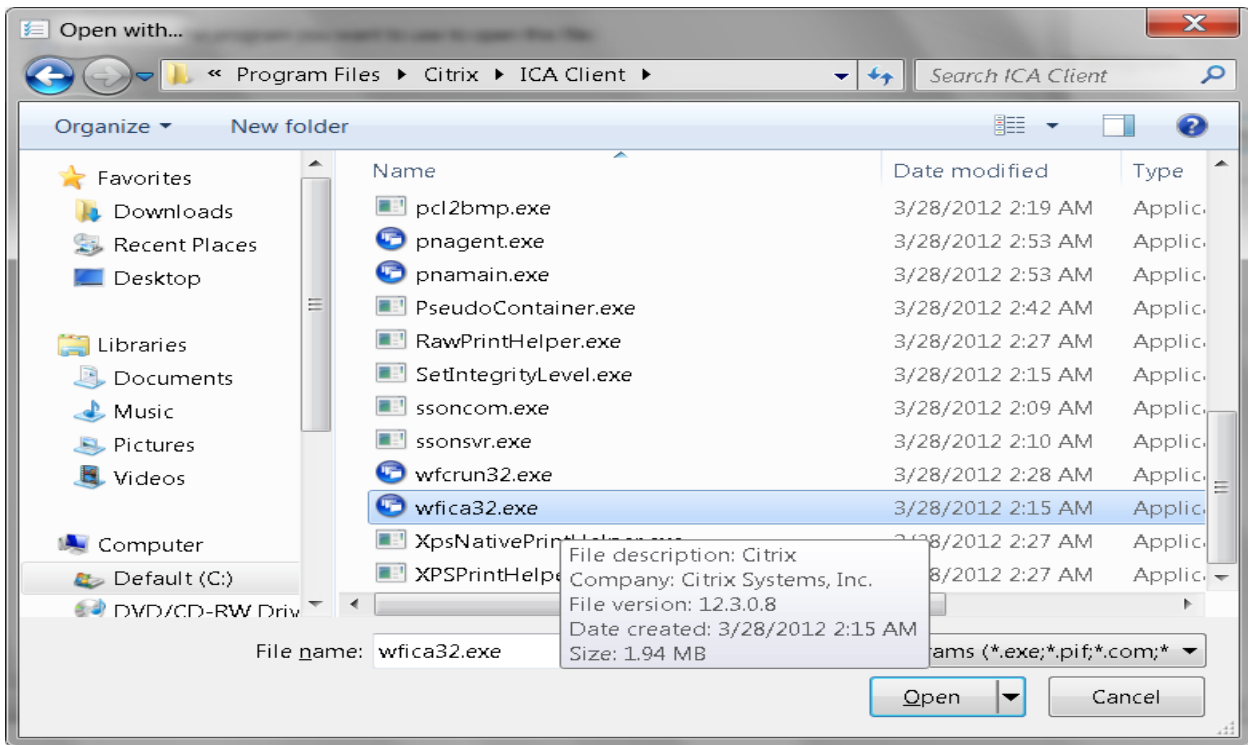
Open with...

« Program Files ▸ Citrix ▸ ICA Client ▸

Search ICA Client

Organize ▾ New folder

Favorites
Downloads
Recent Places
Desktop

Libraries
Documents
Music
Pictures
Videos

Computer
Default (C:)
DVD/CD-RW Driv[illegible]

| Name | Date modified | Type |
|---|---|---|
| pcl2bmp.exe | 3/28/2012 2:19 AM | Applic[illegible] |
| pnagent.exe | 3/28/2012 2:53 AM | Applic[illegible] |
| pnamain.exe | 3/28/2012 2:53 AM | Applic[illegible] |
| PseudoContainer.exe | 3/28/2012 2:42 AM | Applic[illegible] |
| RawPrintHelper.exe | 3/28/2012 2:27 AM | Applic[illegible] |
| SetIntegrityLevel.exe | 3/28/2012 2:15 AM | Applic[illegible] |
| ssoncom.exe | 3/28/2012 2:09 AM | Applic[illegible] |
| ssonsvr.exe | 3/28/2012 2:10 AM | Applic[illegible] |
| wfcrun32.exe | 3/28/2012 2:28 AM | Applic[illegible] |
| wfica32.exe | 3/28/2012 2:15 AM | Applic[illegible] |
| XpsNativePrint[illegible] | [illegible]8/2012 2:27 AM | Applic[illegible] |
| XPSPrintHelpe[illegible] | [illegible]8/2012 2:27 AM | Applic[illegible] |

File description: Citrix
Company: Citrix Systems, Inc.
File version: 12.3.0.8
Date created: 3/28/2012 2:15 AM
Size: 1.94 MB

File name: wfica32.exe

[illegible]rams (*.exe;*.pif;*.com;*

Open

Cancel